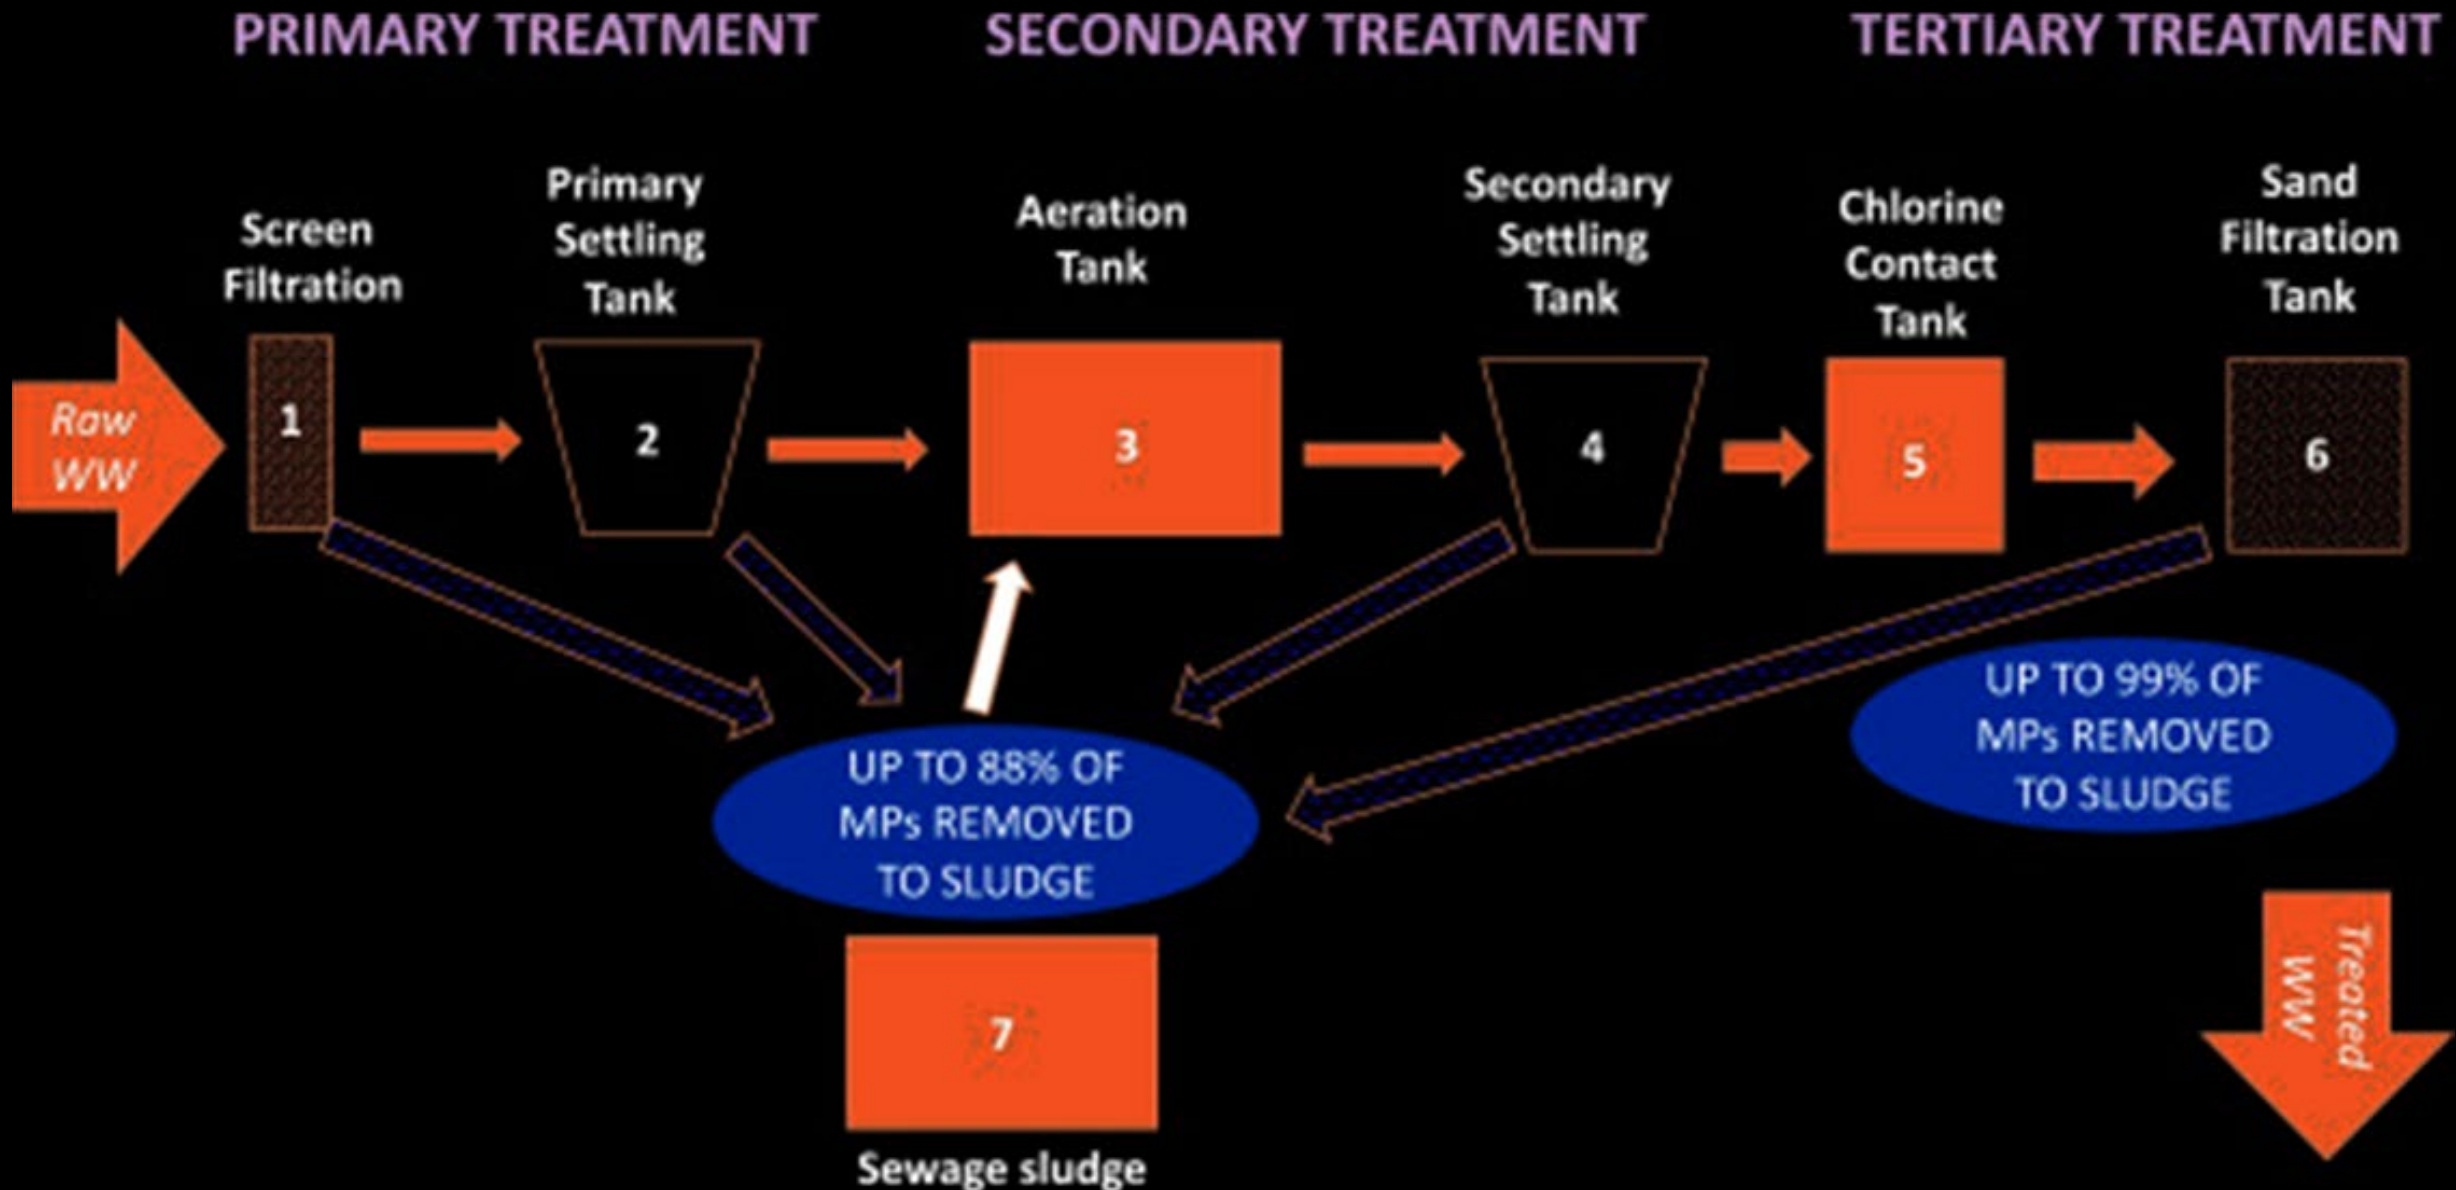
PRIMARY TREATMENT SECONDARY TREATMENT TERTIARY TREATMENT

Raw WW

Screen Filtration
1

Primary Settling Tank
2

Aeration Tank
3

Secondary Settling Tank
4

Chlorine Contact Tank
5

Sand Filtration Tank
6

UP TO 88% OF MPs REMOVED TO SLUDGE

UP TO 99% OF MPs REMOVED TO SLUDGE

7
Sewage sludge

Treated WW